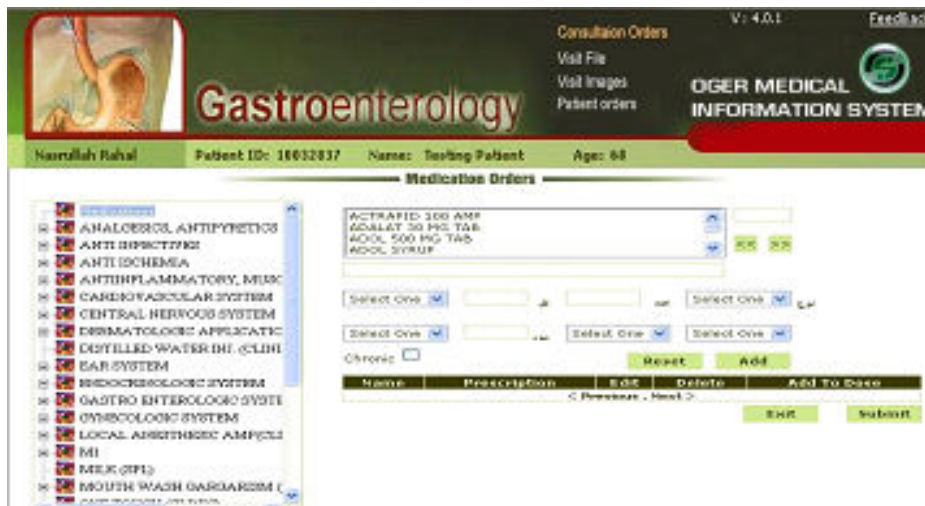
Gastroenterology

Consultaion Orders
Visit File
Visit Images
Patient orders

V: 4.0.1
Feedback

OGER MEDICAL INFORMATION SYSTEM

Nasrullah Rahal | Patient ID: 10032037 | Name: Testing Patient | Age: 68

Medication Orders

Medications
ANALGESICS, ANTIPYRETICS
ANTI INFECTIVES
ANTI ISCHEMIA
ANTIINFLAMMATORY, MUSC
CARDIOVASCULAR SYSTEM
CENTRAL NERVOUS SYSTEM
DERMATOLOGIC APPLICATIO
DISTILLED WATER INJ. (CLINI
EAR SYSTEM
ENDOCRINOLOGIC SYSTEM
GASTRO ENTEROLOGIC SYSTE
GYNECOLOGIC SYSTEM
LOCAL ANESTHESIC AMP(CLI
MI
MILK (IPL)
MOUTH WASH GARGARISM (

ACTRAPID 100 AMP
ADALAT 30 MG TAB
ADOL 500 MG TAB
ADOL SYRUP

<< >>

Select One
Select One
Select One
Select One
Select One

Chronic

Reset Add

| Name | Prescription | Edit | Delete | Add To Dose |
|---|---|---|---|---|
| < Previous , Next > | | | | |

Exit Submit